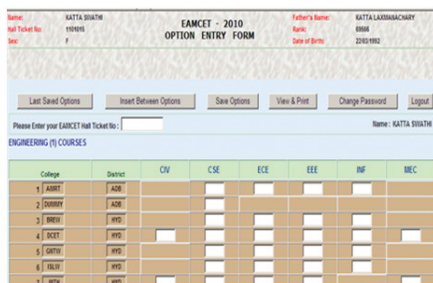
Name: KATTA SWATHI
Hall Ticket No: 1109105
Sex: F

EAMCET - 2010
OPTION ENTRY FORM

Father's Name: KATTA LAXMANACHARY
Rank: 69666
Date of Birth: 22/03/1992

Last Saved Options | Insert Between Options | Save Options | View & Print | Change Password | Logout

Please Enter your EAMCET Hall Ticket No :

Name : KATTA SWATHI

ENGINEERING (1) COURSES

| | College | District | CIV | CSE | ECE | EEE | INF | MEC |
|---|---|---|---|---|---|---|---|---|
| 1 | AXMT | ADB | | | | | | |
| 2 | DUMMY | ADB | | | | | | |
| 3 | BREW | HYD | | | | | | |
| 4 | DCET | HYD | | | | | | |
| 5 | GNTW | HYD | | | | | | |
| 6 | ISLW | HYD | | | | | | |
| 7 | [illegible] | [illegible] | | | | | | |